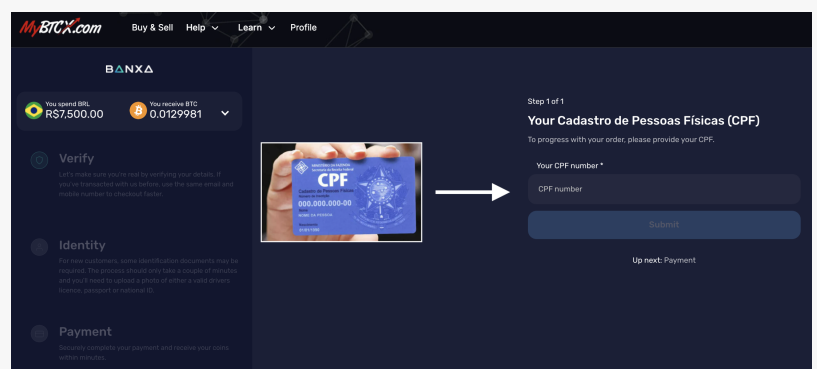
MyBTCX.com Buy & Sell Help Learn Profile

BANXA

You spend BRL
R$7,500.00

You receive BTC
0.0129981

Verify
Let's make sure you're real by verifying your details. If you've transacted with us before, use the same email and mobile number to checkout faster.

Identity
For new customers, some identification documents may be required. The process should only take a couple of minutes and you'll need to upload a photo of either a valid drivers licence, passport or national ID.

Payment
Securely complete your payment and receive your coins within minutes.

MINISTÉRIO DA FAZENDA
CPF
Cadastro de Pessoas Físicas
000.000.000-00
NOME DA PESSOA

Step 1 of 1
Your Cadastro de Pessoas Físicas (CPF)
To progress with your order, please provide your CPF.
Your CPF number *
CPF number
Submit
Up next: Payment